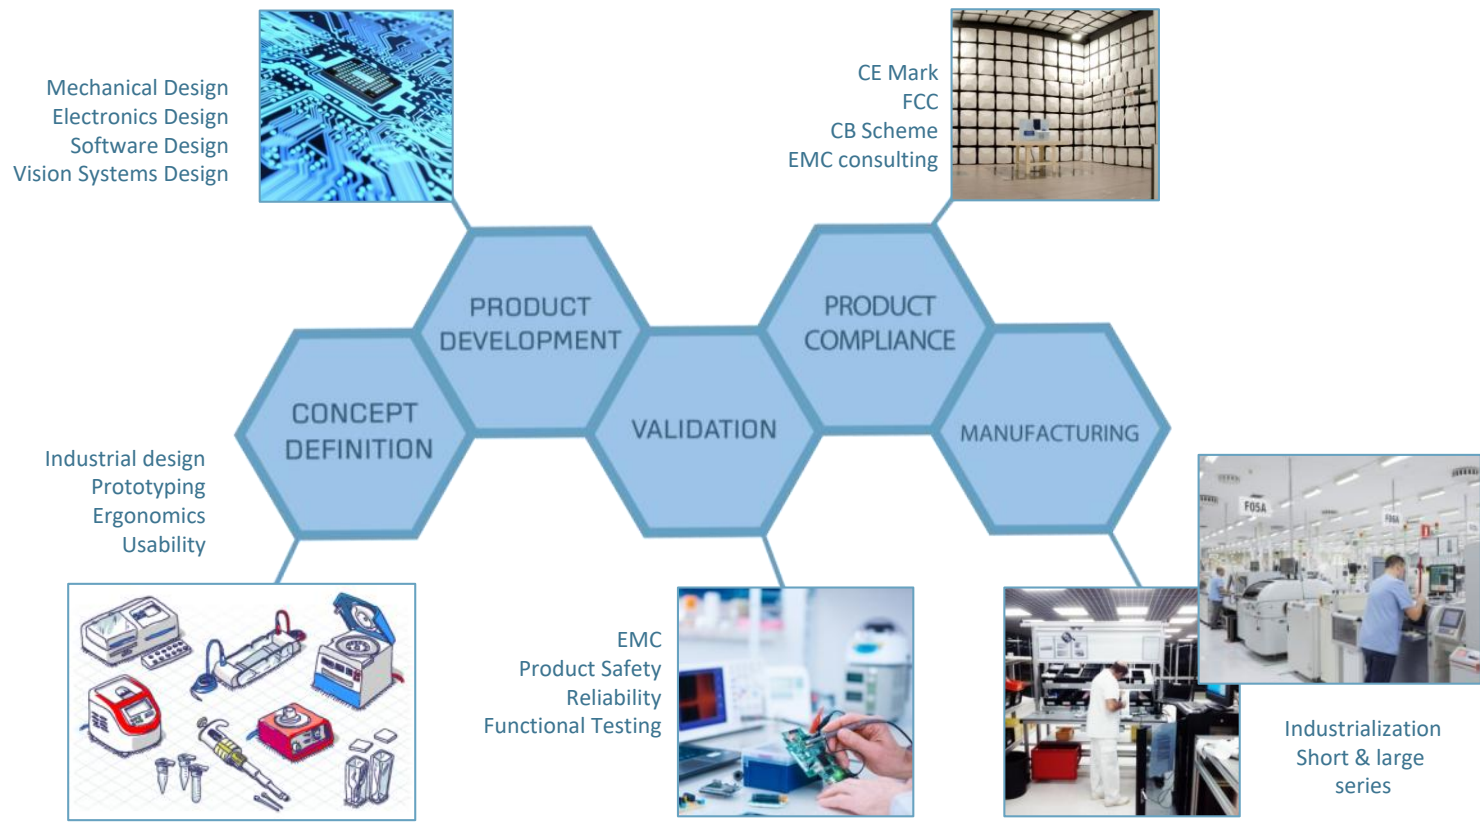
Mechanical Design
Electronics Design
Software Design
Vision Systems Design

CE Mark
FCC
CB Scheme
EMC consulting

PRODUCT DEVELOPMENT

PRODUCT COMPLIANCE

CONCEPT DEFINITION

VALIDATION

MANUFACTURING

Industrial design
Prototyping
Ergonomics
Usability

F05A

EMC
Product Safety
Reliability
Functional Testing

Industrialization
Short & large series